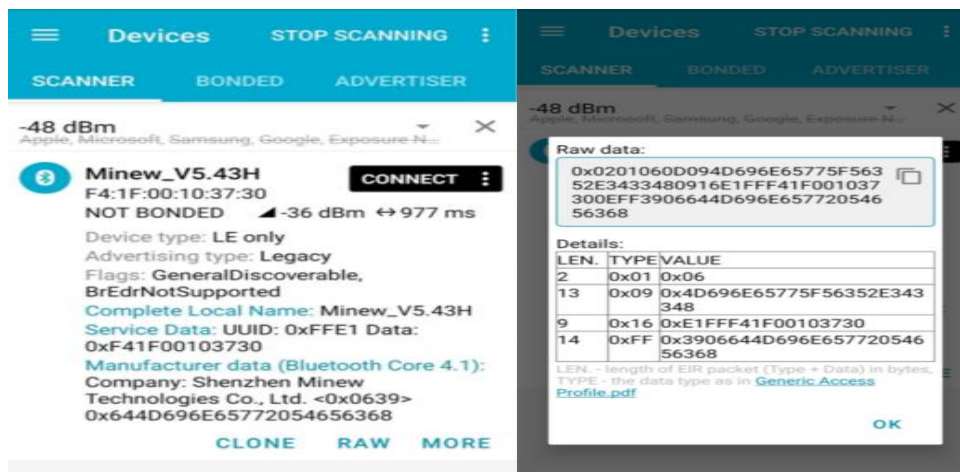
Devices STOP SCANNING

SCANNER BONDED ADVERTISER

-48 dBm
Apple, Microsoft, Samsung, Google, Exposure N...

Minew_V5.43H
F4:1F:00:10:37:30
NOT BONDED -36 dBm ↔ 977 ms
CONNECT

Device type: LE only
Advertising type: Legacy
Flags: GeneralDiscoverable, BrEdrNotSupported
Complete Local Name: Minew_V5.43H
Service Data: UUID: 0xFFE1 Data: 0xF41F00103730
Manufacturer data (Bluetooth Core 4.1): Company: Shenzhen Minew Technologies Co., Ltd. <0x0639> 0x644D696E65772054656368

CLONE RAW MORE

Devices STOP SCANNING

SCANNER BONDED ADVERTISER

-48 dBm
Apple, Microsoft, Samsung, Google, Exposure N...

Raw data:
0x0201060D094D696E65775F56352E3433480916E1FFF41F001037300EFF3906644D696E65772054656368

Details:

| LEN. | TYPE | VALUE |
|---|---|---|
| 2 | 0x01 | 0x06 |
| 13 | 0x09 | 0x4D696E65775F56352E343348 |
| 9 | 0x16 | 0xE1FFF41F00103730 |
| 14 | 0xFF | 0x3906644D696E65772054656368 |

LEN. - length of EIR packet (Type + Data) in bytes, TYPE - the data type as in Generic Access Profile.pdf

OK